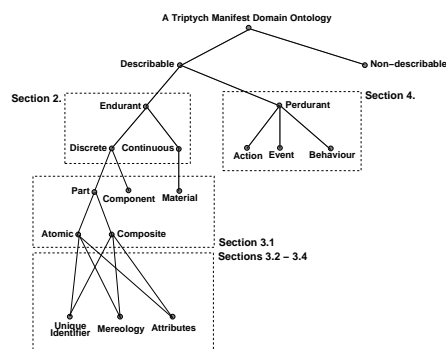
A Triptych Manifest Domain Ontology

Describable

Non−describable

Section 2.

Endurant

Perdurant

Section 4.

Discrete

Continuous

Action

Event

Behaviour

Part

Component

Material

Atomic

Composite

Section 3.1

Sections 3.2 − 3.4

Unique Identifier

Mereology

Attributes